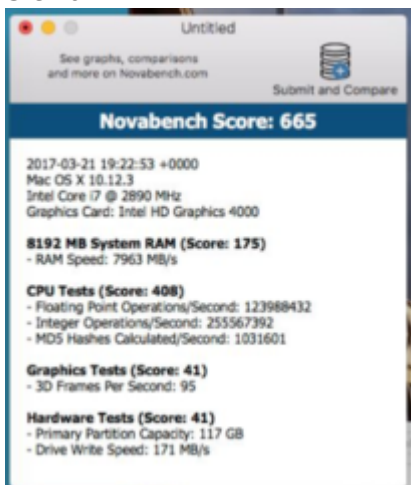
Untitled

See graphs, comparisons and more on Novabench.com

Submit and Compare

Novabench Score: 665

2017-03-21 19:22:53 +0000
Mac OS X 10.12.3
Intel Core i7 @ 2890 MHz
Graphics Card: Intel HD Graphics 4000

8192 MB System RAM (Score: 175)
- RAM Speed: 7963 MB/s

CPU Tests (Score: 408)
- Floating Point Operations/Second: 123988432
- Integer Operations/Second: 255567392
- MD5 Hashes Calculated/Second: 1031601

Graphics Tests (Score: 41)
- 3D Frames Per Second: 95

Hardware Tests (Score: 41)
- Primary Partition Capacity: 117 GB
- Drive Write Speed: 171 MB/s